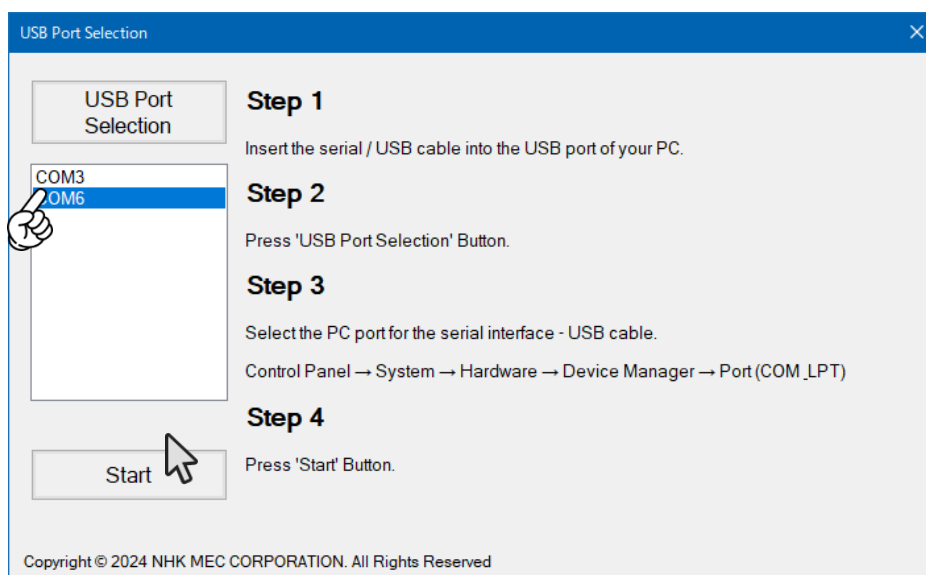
USB Port Selection

USB Port Selection

COM3
COM6

Start

Step 1

Insert the serial / USB cable into the USB port of your PC.

Step 2

Press 'USB Port Selection' Button.

Step 3

Select the PC port for the serial interface - USB cable.

Control Panel → System → Hardware → Device Manager → Port (COM_LPT)

Step 4

Press 'Start' Button.

Copyright © 2024 NHK MEC CORPORATION. All Rights Reserved